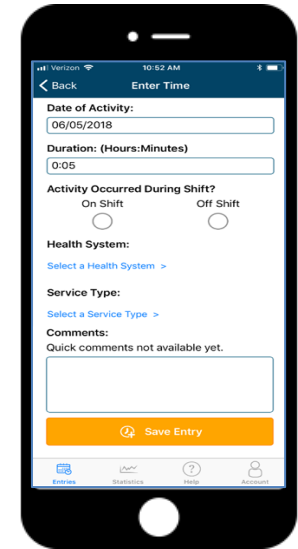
Verizon 10:52 AM

Back Enter Time

Date of Activity:

06/05/2018

Duration: (Hours:Minutes)

0:05

Activity Occurred During Shift?

On Shift Off Shift

Health System:

Select a Health System >

Service Type:

Select a Service Type >

Comments:

Quick comments not available yet.

Save Entry

Entries Statistics Help Account